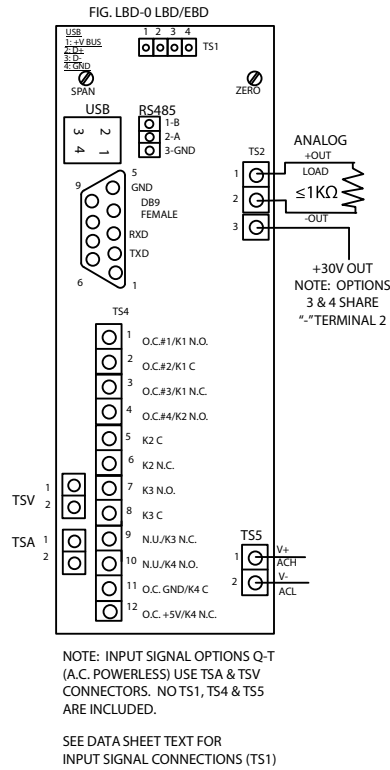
FIG. LBD-0 LBD/EBD

USB
1: +V BUS
2: D+
3: D-
4: GND

1 2 3 4
TS1

SPAN

ZERO

USB
3 2
4 1

RS485
1-B
2-A
3-GND

ANALOG
TS2
+OUT
1
LOAD
≤1KΩ
2
-OUT
3

9
5
GND
DB9
FEMALE
RXD
TXD
6
1

+30V OUT
NOTE: OPTIONS 3 & 4 SHARE "-"TERMINAL 2

TS4
1 O.C.#1/K1 N.O.
2 O.C.#2/K1 C
3 O.C.#3/K1 N.C.
4 O.C.#4/K2 N.O.
5 K2 C
6 K2 N.C.
7 K3 N.O.
8 K3 C
9 N.U./K3 N.C.
10 N.U./K4 N.O.
11 O.C. GND/K4 C
12 O.C. +5V/K4 N.C.

TSV
1
2

TSA
1
2

TS5
1 V+ ACH
2 V- ACL

NOTE: INPUT SIGNAL OPTIONS Q-T (A.C. POWERLESS) USE TSA & TSV CONNECTORS. NO TS1, TS4 & TS5 ARE INCLUDED.

SEE DATA SHEET TEXT FOR INPUT SIGNAL CONNECTIONS (TS1)